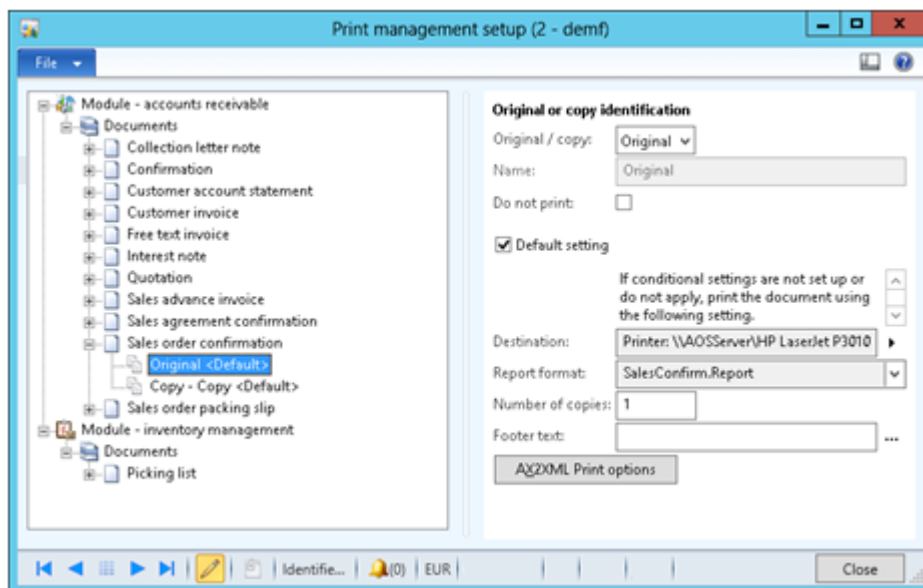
Print management setup (2 - demf)

File

Module - accounts receivable
Documents
Collection letter note
Confirmation
Customer account statement
Customer invoice
Free text invoice
Interest note
Quotation
Sales advance invoice
Sales agreement confirmation
Sales order confirmation
Original <Default>
Copy - Copy <Default>
Sales order packing slip
Module - inventory management
Documents
Picking list

Original or copy identification
Original / copy: Original
Name: Original
Do not print:
Default setting
If conditional settings are not set up or do not apply, print the document using the following setting.
Destination: Printer: \\AOSServer\HP LaserJet P3010
Report format: SalesConfirm.Report
Number of copies: 1
Footer text:
AX2XML Print options

Identifie... (0) EUR Close